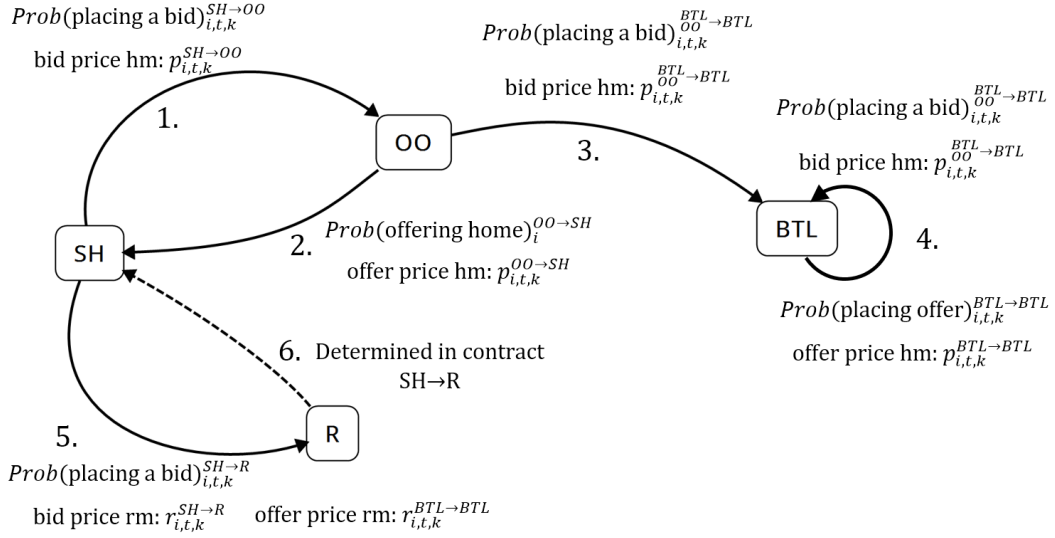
$Prob(\text{placing a bid})_{i,t,k}^{SH\rightarrow OO}$

bid price hm: $p_{i,t,k}^{SH\rightarrow OO}$

1.

OO

$Prob(\text{placing a bid})_{i,t,k}^{\substack{BTL \\ OO}\rightarrow BTL}$

bid price hm: $p_{i,t,k}^{\substack{BTL \\ OO}\rightarrow BTL}$

3.

$Prob(\text{placing a bid})_{i,t,k}^{\substack{BTL \\ OO}\rightarrow BTL}$

bid price hm: $p_{i,t,k}^{\substack{BTL \\ OO}\rightarrow BTL}$

BTL

4.

SH

2.

$Prob(\text{offering home})_{i}^{OO\rightarrow SH}$

offer price hm: $p_{i,t,k}^{OO\rightarrow SH}$

$Prob(\text{placing offer})_{i,t,k}^{BTL\rightarrow BTL}$

offer price hm: $p_{i,t,k}^{BTL\rightarrow BTL}$

6. Determined in contract SH→R

5.

R

$Prob(\text{placing a bid})_{i,t,k}^{SH\rightarrow R}$

bid price rm: $r_{i,t,k}^{SH\rightarrow R}$ offer price rm: $r_{i,t,k}^{BTL\rightarrow BTL}$